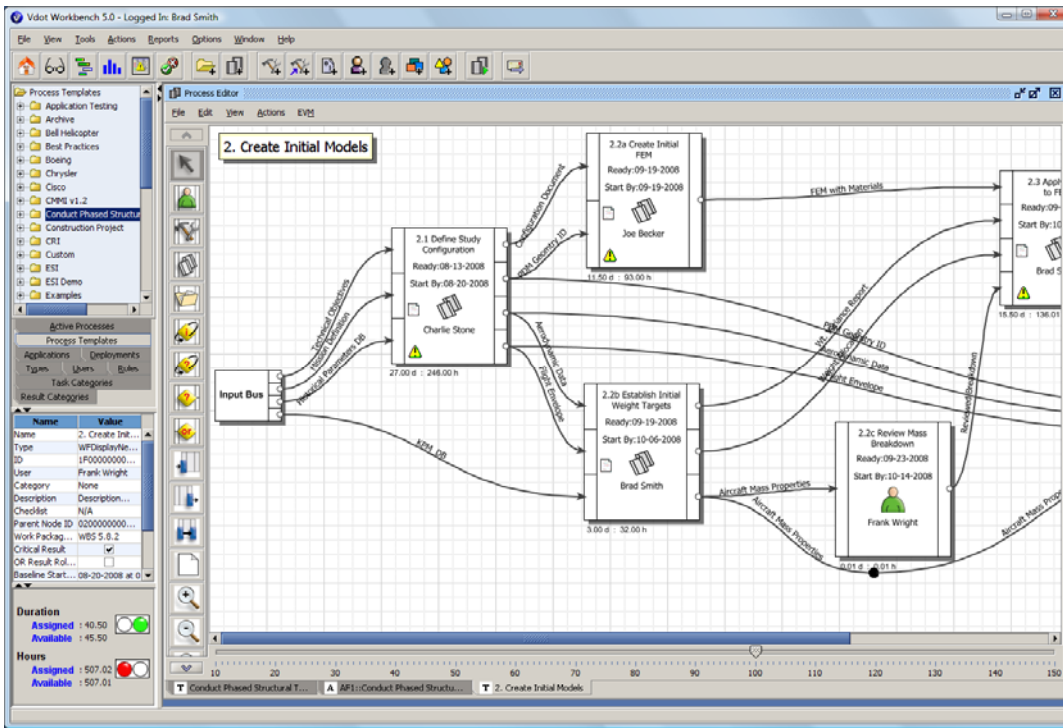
Vdot Workbench 5.0 - Logged In: Brad Smith

File View Tools Actions Reports Options Window Help

Process Templates
Application Testing
Archive
Bell Helicopter
Best Practices
Boeing
Chrysler
Cisco
CMMI v1.2
Conduct Phased Structur
Construction Project
CRI
Custom
ESI
ESI Demo
Examples

Active Processes
Process Templates
Applications Deployments
Types Users Roles
Task Categories
Result Categories

| Name | Value |
|---|---|
| Name | 2. Create Init... |
| Type | WFDisplayNe... |
| ID | 1F00000000... |
| User | Frank Wright |
| Category | None |
| Description | Description... |
| Checklist | N/A |
| Parent Node ID | 0200000000... |
| Work Packag... | WBS 5.8.2 |
| Critical Result | ✓ |
| OR Result Rol... | |
| Baseline Start... | 08-20-2008 at 0 |

Duration
Assigned : 40.50
Available : 45.50

Hours
Assigned : 507.02
Available : 507.01

Process Editor
File Edit View Actions EVM

2. Create Initial Models

Input Bus

2.1 Define Study Configuration
Ready:08-13-2008
Start By:08-20-2008
Charlie Stone
27.00 d : 248.00 h

2.2a Create Initial FEM
Ready:09-19-2008
Start By:09-19-2008
Joe Becker
11.50 d : 93.00 h

2.2b Establish Initial Weight Targets
Ready:09-19-2008
Start By:10-06-2008
Brad Smith
3.00 d : 32.00 h

2.2c Review Mass Breakdown
Ready:09-23-2008
Start By:10-14-2008
Frank Wright
0.01 d : 0.01 h

2.3 Appl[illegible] to F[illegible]
Ready:09-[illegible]
Brad S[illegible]
15.50 d : 136.01

Technical Objectives
Mission Definition
Historical Parameters DB
KPM DB
Configuration Document
Initial Geometry ID
FEM with Materials
Aerodynamic Data
Flight Envelope
Mission Report
Initial Geometry ID
Aerodynamic Data
Flight Envelope
Aircraft Mass Properties
Aircraft Mass Properties
Aircraft Mass Properties
Reviewed Breakdown

10 20 30 40 50 60 70 80 90 100 110 120 130 140 150

Conduct Phased Structural T... AF1::Conduct Phased Structu... 2. Create Initial Models